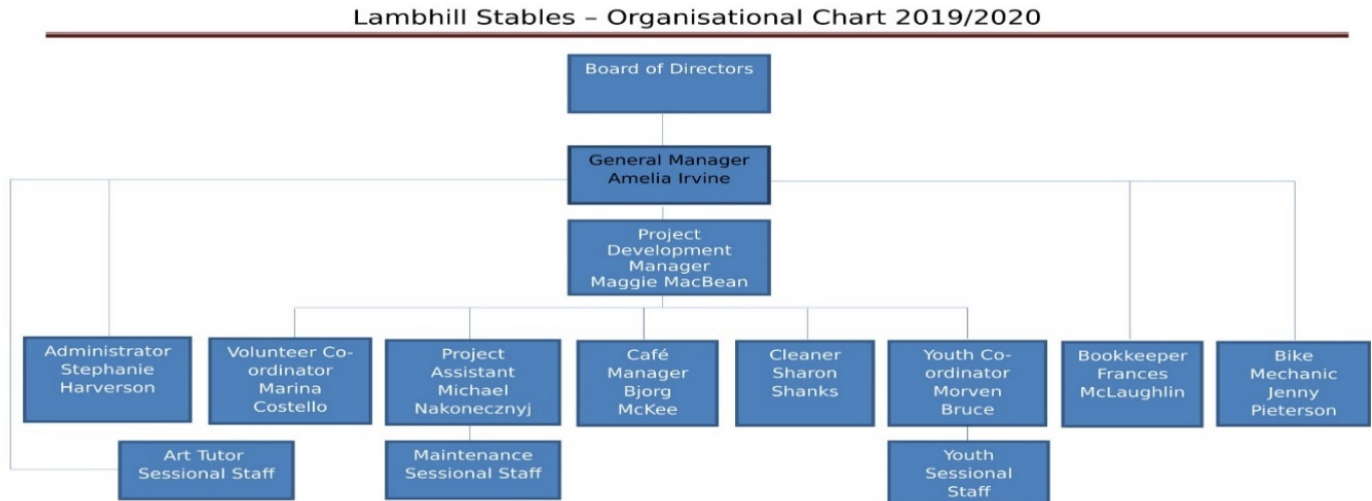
Lambhill Stables – Organisational Chart 2019/2020

Board of Directors

General Manager Amelia Irvine

Project Development Manager Maggie MacBean

Administrator Stephanie Harverson

Volunteer Co-ordinator Marina Costello

Project Assistant Michael Nakoneczny j

Café Manager Bjorg McKee

Cleaner Sharon Shanks

Youth Co-ordinator Morven Bruce

Bookkeeper Frances McLaughlin

Bike Mechanic Jenny Pieterson

Art Tutor Sessional Staff

Maintenance Sessional Staff

Youth Sessional Staff